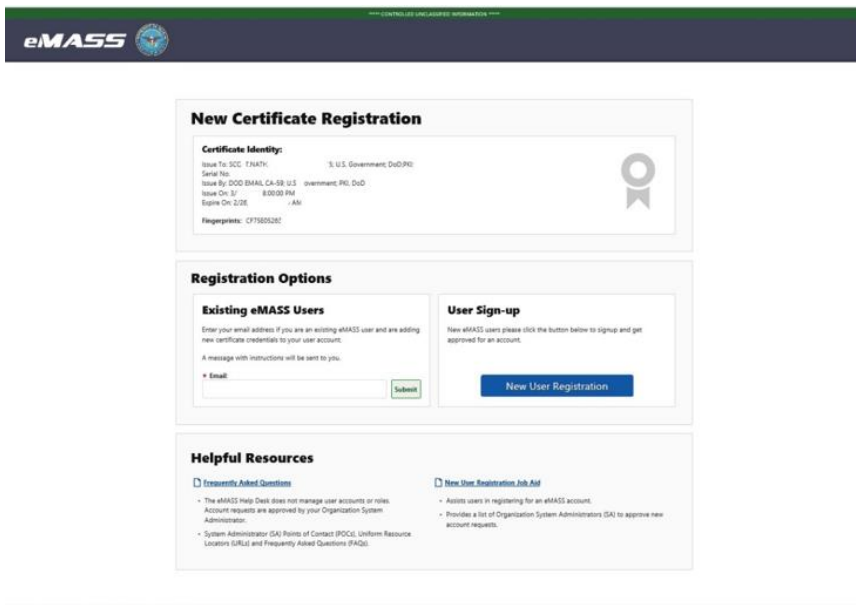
**** CONTROLLED UNCLASSIFIED INFORMATION ****

eMASS

New Certificate Registration

Certificate Identity:

Issue To: SCC T.NATH; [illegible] S; U.S. Government; DoD;PKI
Serial No.
Issue By: DOD EMAIL CA-59; U.S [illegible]overnment; PKI; DoD
Issue On: 3/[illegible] 8:00:00 PM
Expire On: 2/28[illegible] - AN

Fingerprints: CF75B05280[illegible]

Registration Options

Existing eMASS Users

Enter your email address if you are an existing eMASS user and are adding new certificate credentials to your user account.

A message with instructions will be sent to you.

* Email:

Submit

User Sign-up

New eMASS users please click the button below to signup and get approved for an account.

New User Registration

Helpful Resources

Frequently Asked Questions

- The eMASS Help Desk does not manage user accounts or roles. Account requests are approved by your Organization System Administrator.
- System Administrator (SA) Points of Contact (POCs), Uniform Resource Locators (URLs) and Frequently Asked Questions (FAQs).

New User Registration Job Aid

- Assists users in registering for an eMASS account.
- Provides a list of Organization System Administrators (SA) to approve new account requests.